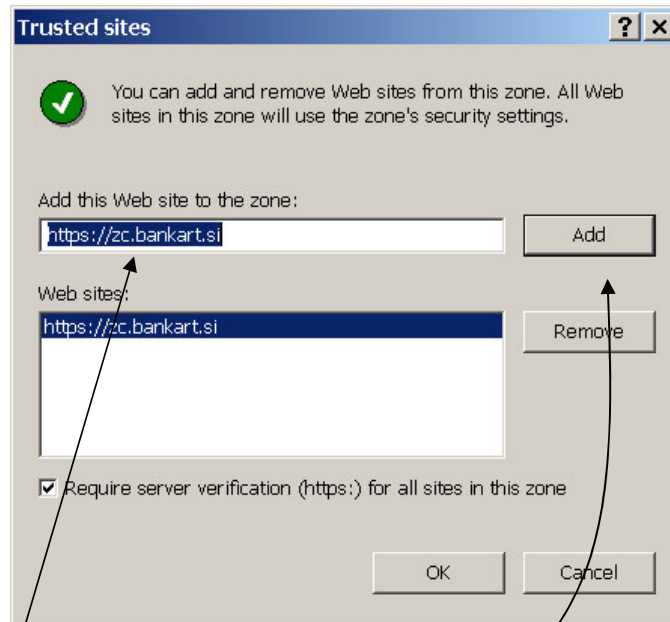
Trusted sites

?

×

You can add and remove Web sites from this zone. All Web sites in this zone will use the zone's security settings.

Add this Web site to the zone:

https://zc.bankart.si

Add

Web sites:

https://zc.bankart.si

Remove

☑ Require server verification (https:) for all sites in this zone

OK

Cancel